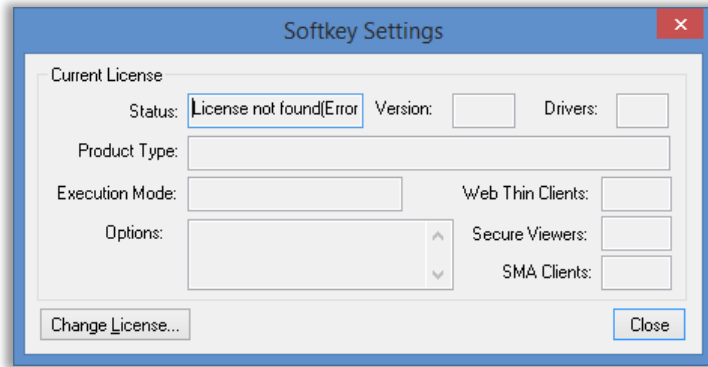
Softkey Settings

Current License

Status: License not found(Error

Version:

Drivers:

Product Type:

Execution Mode:

Web Thin Clients:

Options:

Secure Viewers:

SMA Clients:

Change License...

Close